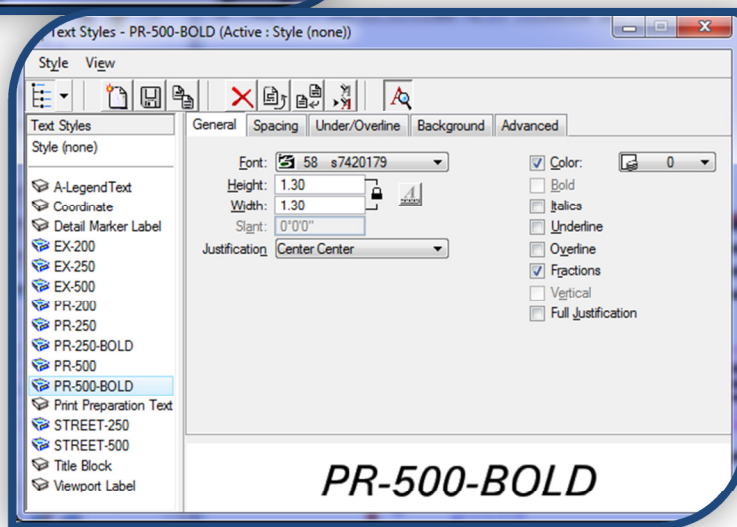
Text Styles - PR-500-BOLD (Active : Style (none))

Style View

Text Styles
Style (none)

A-LegendText
Coordinate
Detail Marker Label
EX-200
EX-250
EX-500
PR-200
PR-250
PR-250-BOLD
PR-500
PR-500-BOLD
Print Preparation Text
STREET-250
STREET-500
Title Block
Viewport Label

General | Spacing | Under/Overline | Background | Advanced

Font: 58 s7420179
Height: 1.30
Width: 1.30
Slant: 0°0'0"
Justification: Center Center

Color: 0
Bold
Italics
Underline
Overline
Fractions
Vertical
Full Justification

PR-500-BOLD